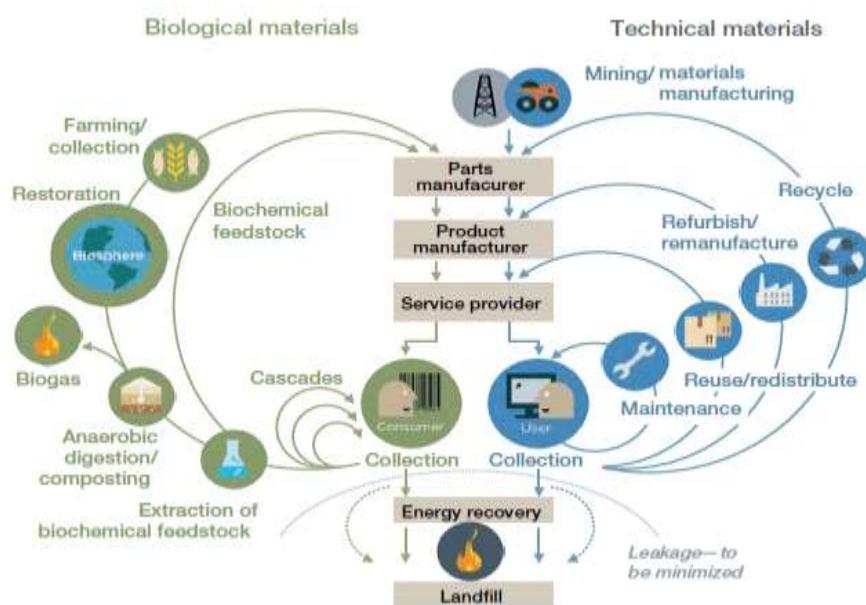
Biological materials

Technical materials

Mining/ materials manufacturing

Farming/ collection

Parts manufacurer

Recycle

Restoration

Biochemical feedstock

Biosphere

Product manufacturer

Refurbish/ remanufacture

Service provider

Biogas

Cascades

Reuse/redistribute

Consumer

User

Maintenance

Anaerobic digestion/ composting

Collection

Collection

Extraction of biochemical feedstock

Energy recovery

Leakage— to be minimized

Landfill